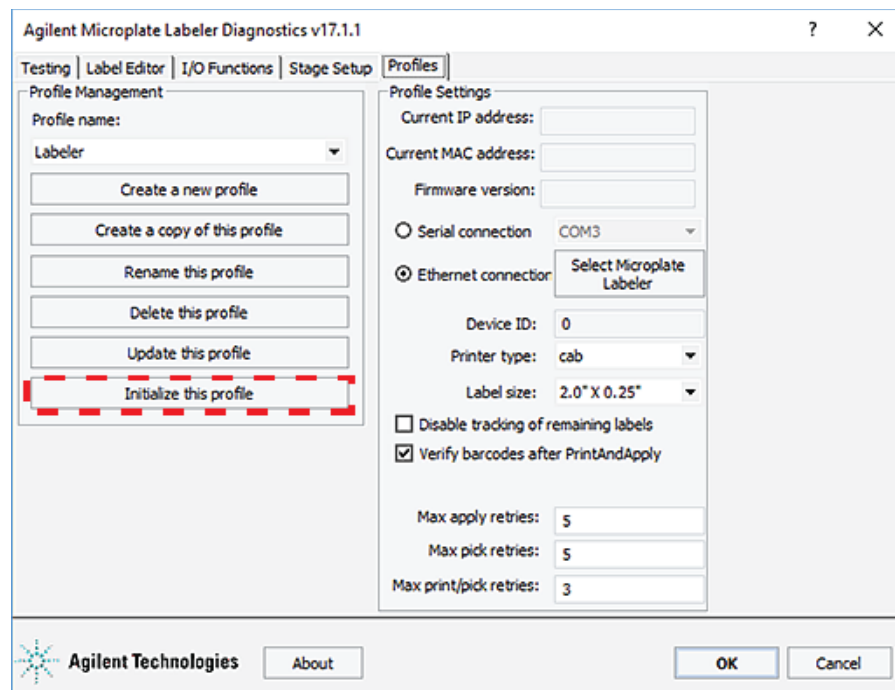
Agilent Microplate Labeler Diagnostics v17.1.1

?

Testing | Label Editor | I/O Functions | Stage Setup | Profiles

Profile Management

Profile name:

Labeler

Create a new profile

Create a copy of this profile

Rename this profile

Delete this profile

Update this profile

Initialize this profile

Profile Settings

Current IP address:

Current MAC address:

Firmware version:

Serial connection COM3

Ethernet connection

Select Microplate Labeler

Device ID: 0

Printer type: cab

Label size: 2.0" X 0.25"

Disable tracking of remaining labels

Verify barcodes after PrintAndApply

Max apply retries: 5

Max pick retries: 5

Max print/pick retries: 3

Agilent Technologies

About

OK

Cancel